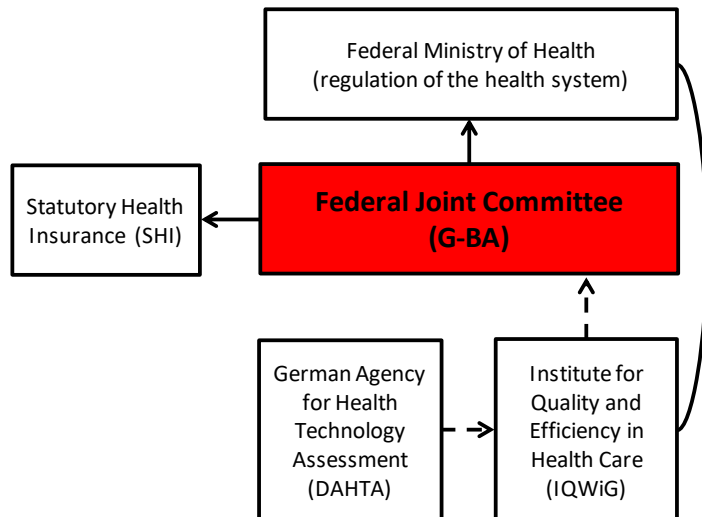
Federal Ministry of Health
(regulation of the health system)

Statutory Health Insurance (SHI)

Federal Joint Committee
(G-BA)

German Agency for Health Technology Assessment (DAHTA)

Institute for Quality and Efficiency in Health Care (IQWiG)